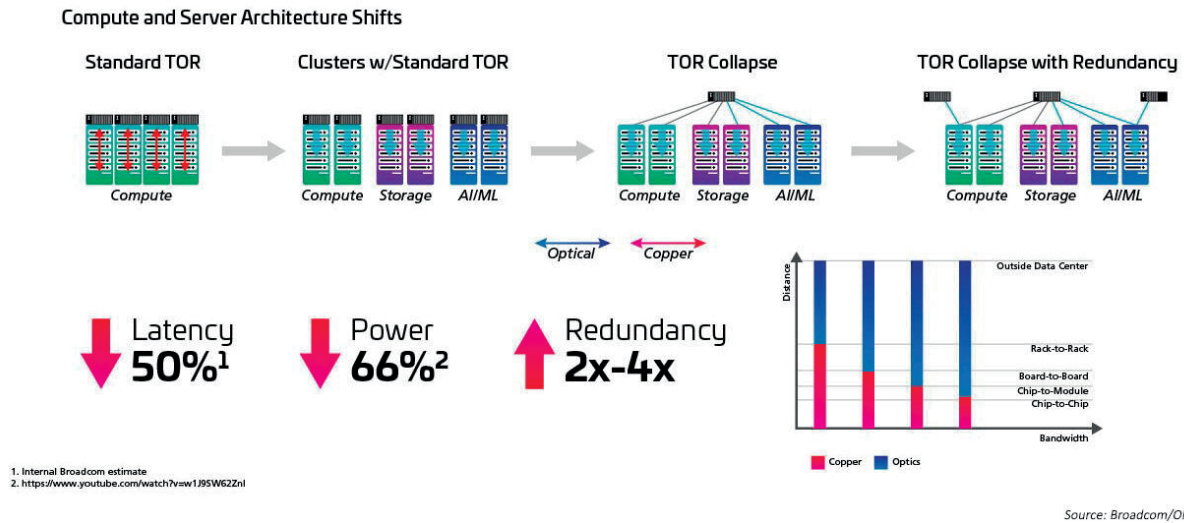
Compute and Server Architecture Shifts

Standard TOR

Compute

Clusters w/Standard TOR

Compute Storage AI/ML

TOR Collapse

Compute Storage AI/ML

TOR Collapse with Redundancy

Compute Storage AI/ML

Optical Copper

Latency 50%$^1$

Power 66%$^2$

Redundancy 2x-4x

Distance

Outside Data Center

Rack-to-Rack

Board-to-Board

Chip-to-Module

Chip-to-Chip

Bandwidth

Copper Optics

1. Internal Broadcom estimate
2. https://www.youtube.com/watch?v=w1J9SW62ZnI

Source: Broadcom/O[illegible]